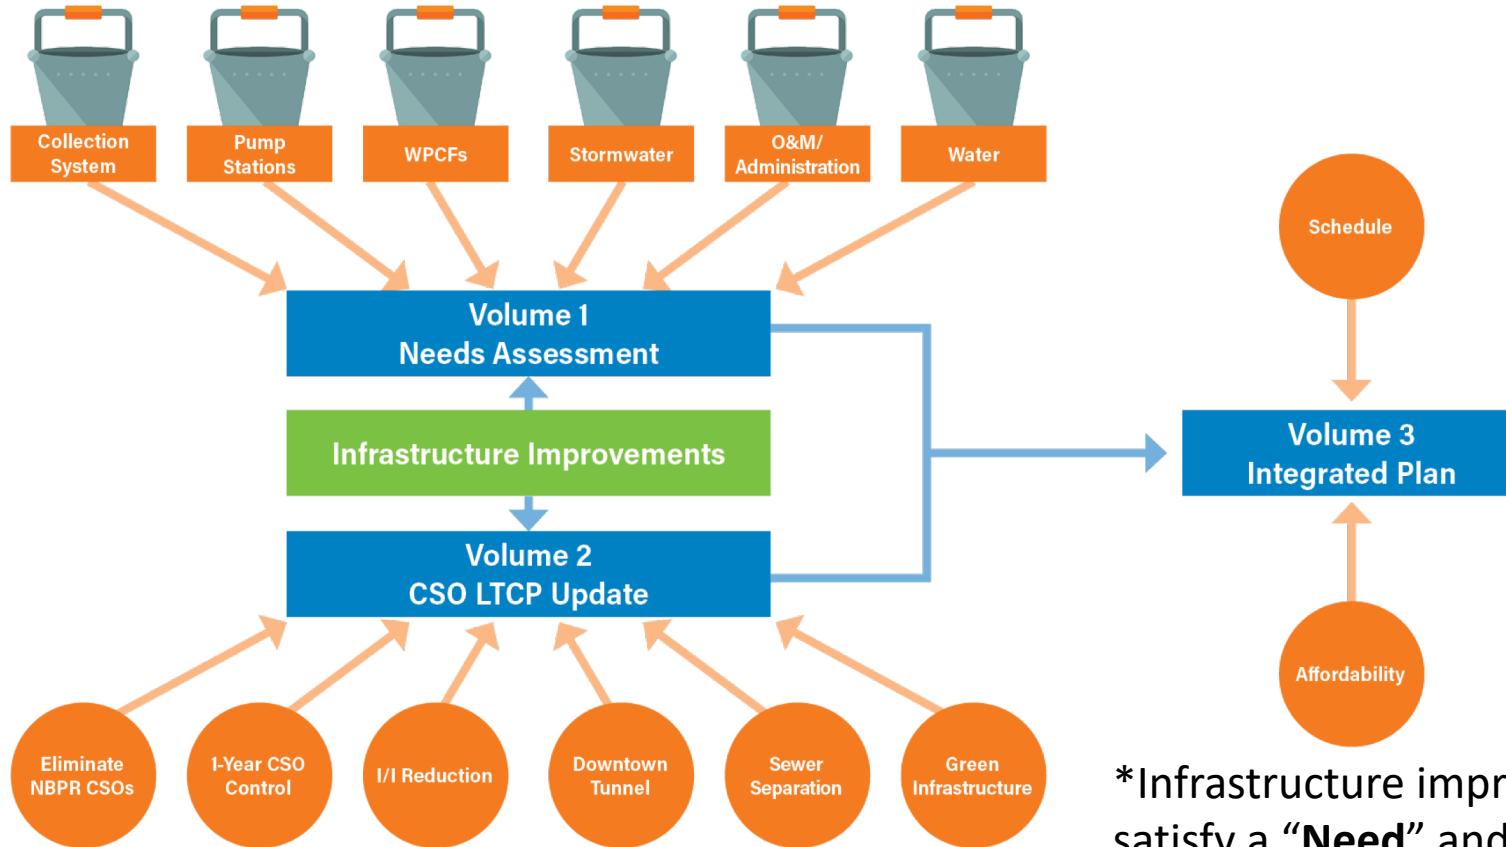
Collection System

Pump Stations

WPCFs

Stormwater

O&M/ Administration

Water

Volume 1
Needs Assessment

Infrastructure Improvements

Volume 2
CSO LTCP Update

Schedule

Volume 3
Integrated Plan

Affordability

Eliminate NBPR CSOs

1-Year CSO Control

I/I Reduction

Downtown Tunnel

Sewer Separation

Green Infrastructure

*Infrastructure impr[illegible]
satisfy a "**Need**" and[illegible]